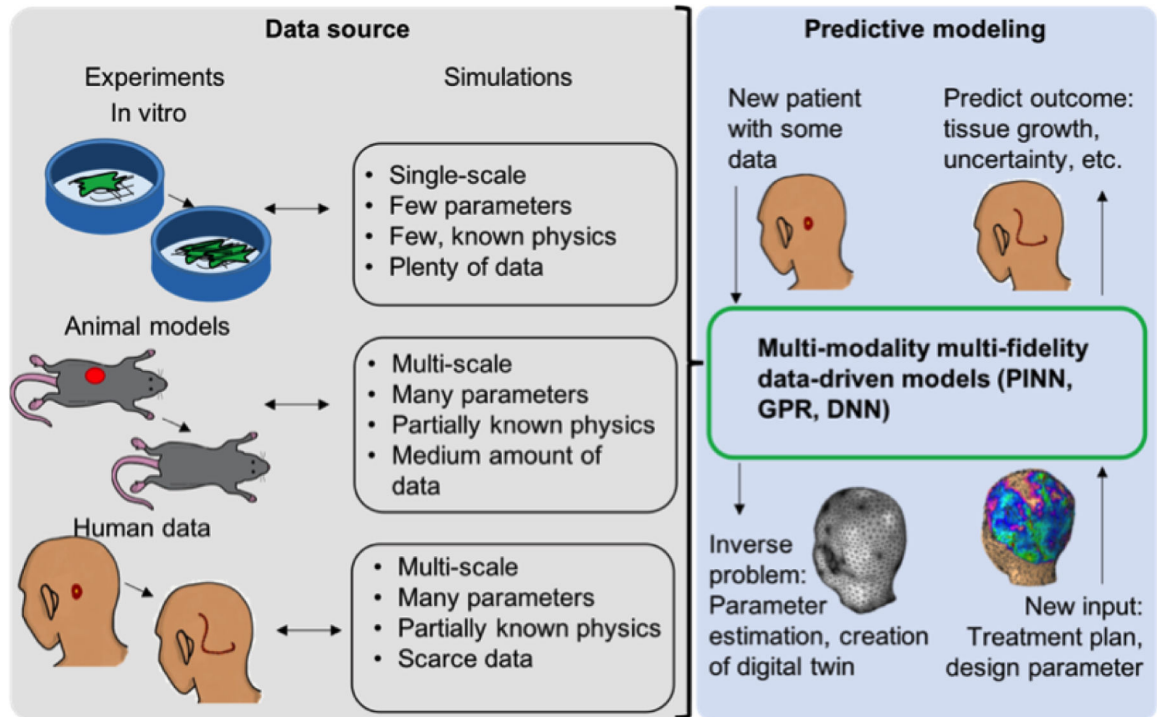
Data source

Experiments

In vitro

Simulations

• Single-scale
• Few parameters
• Few, known physics
• Plenty of data

Animal models

• Multi-scale
• Many parameters
• Partially known physics
• Medium amount of data

Human data

• Multi-scale
• Many parameters
• Partially known physics
• Scarce data

Predictive modeling

New patient with some data

Predict outcome: tissue growth, uncertainty, etc.

Multi-modality multi-fidelity data-driven models (PINN, GPR, DNN)

Inverse problem: Parameter estimation, creation of digital twin

New input: Treatment plan, design parameter